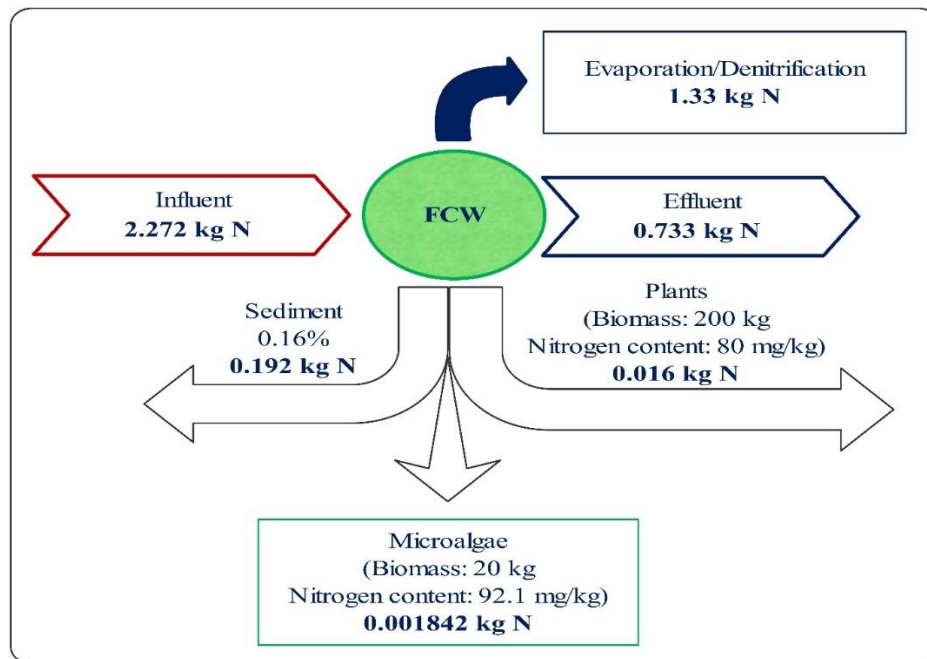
Evaporation/Denitrification
**1.33 kg N**

Influent
**2.272 kg N**

FCW

Effluent
**0.733 kg N**

Sediment
0.16%
**0.192 kg N**

Plants
(Biomass: 200 kg
Nitrogen content: 80 mg/kg)
**0.016 kg N**

Microalgae
(Biomass: 20 kg
Nitrogen content: 92.1 mg/kg)
**0.001842 kg N**